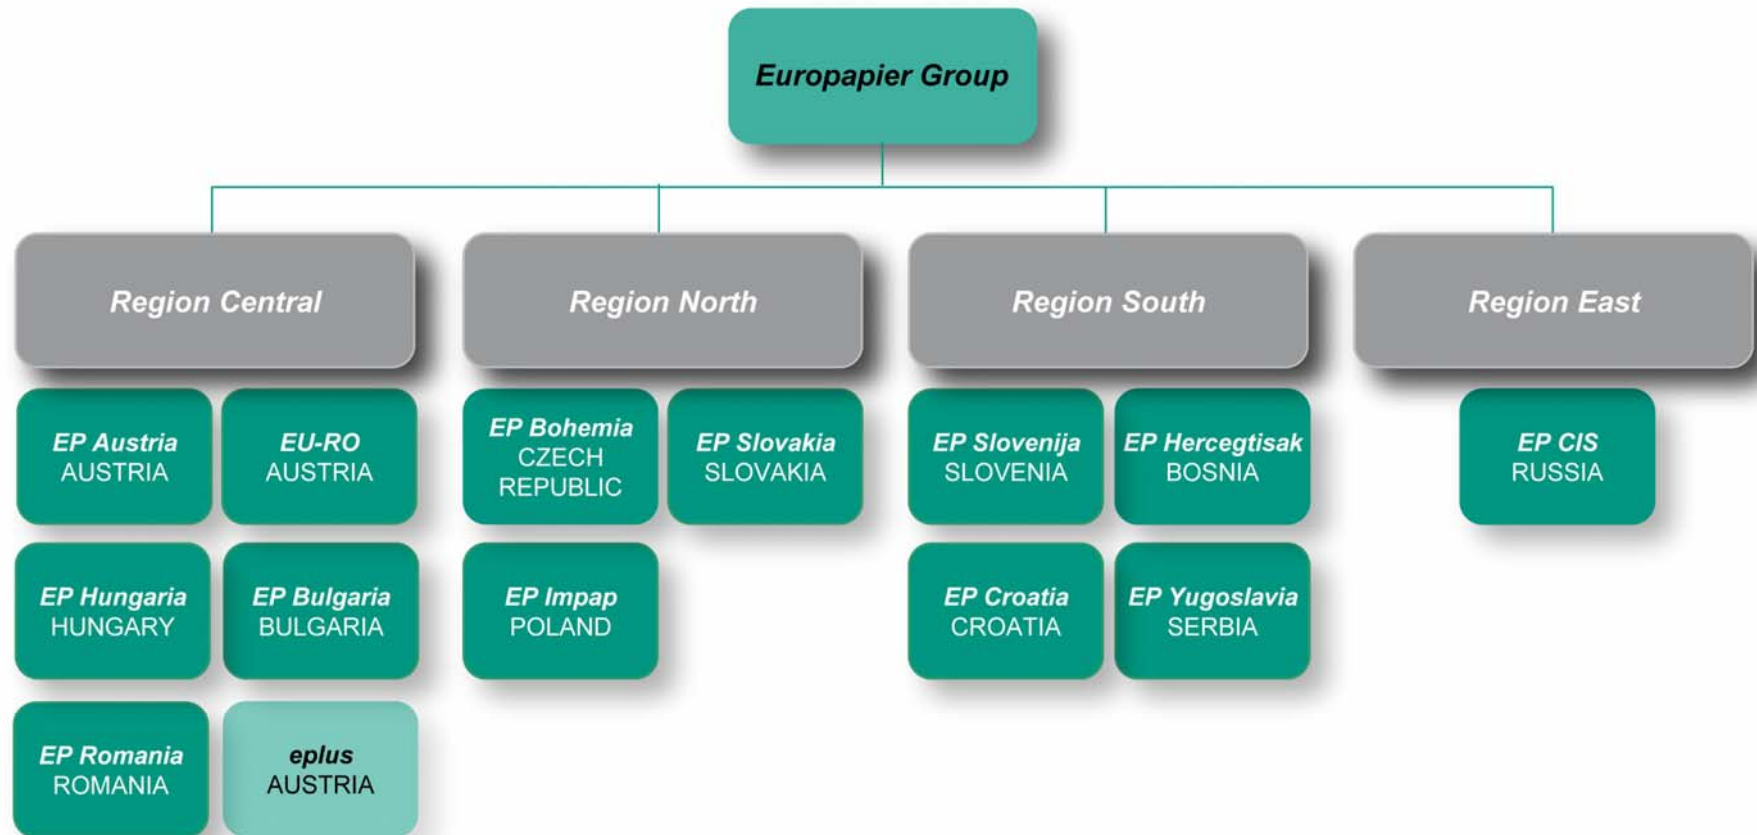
Europapier Group

Region Central

EP Austria
AUSTRIA

EU-RO
AUSTRIA

EP Hungaria
HUNGARY

EP Bulgaria
BULGARIA

EP Romania
ROMANIA

eplus
AUSTRIA

Region North

EP Bohemia
CZECH REPUBLIC

EP Slovakia
SLOVAKIA

EP Impap
POLAND

Region South

EP Slovenija
SLOVENIA

EP Hercegtisak
BOSNIA

EP Croatia
CROATIA

EP Yugoslavia
SERBIA

Region East

EP CIS
RUSSIA